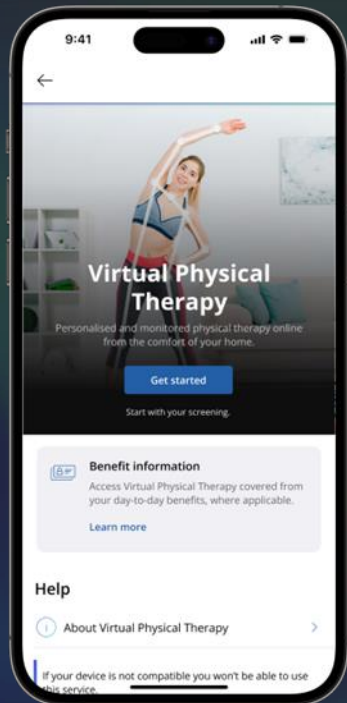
9:41

←

Virtual Physical Therapy

Personalised and monitored physical therapy online from the comfort of your home.

Get started

Start with your screening.

Benefit information

Access Virtual Physical Therapy covered from your day-to-day benefits, where applicable.

Learn more

Help

About Virtual Physical Therapy

If your device is not compatible you won't be able to use this service.